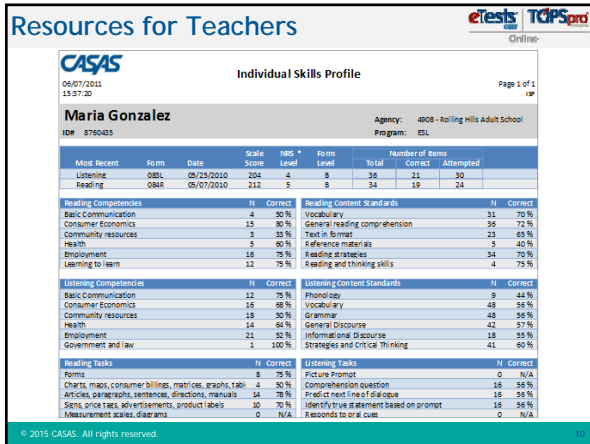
Resources for Teachers

eTests Online TOPSpro

CASAS

06/07/2011
15:37:20

Individual Skills Profile

Page 1 of 1
ISP

Maria Gonzalez

ID# B760435

Agency: 4908 - Rolling Hills Adult School
Program: ESL

| Most Recent | Form | Date | Scale Score | NRS * Level | Form Level | Total | Correct | Attempted |
|---|---|---|---|---|---|---|---|---|
| Listening | 083L | 05/25/2010 | 204 | 4 | B | 36 | 21 | 30 |
| Reading | 084R | 05/07/2010 | 212 | 5 | B | 34 | 19 | 24 |

| Reading Competencies | N | Correct |
|---|---|---|
| Basic Communication | 4 | 50 % |
| Consumer Economics | 15 | 80 % |
| Community resources | 3 | 33 % |
| Health | 5 | 60 % |
| Employment | 16 | 75 % |
| Learning to Learn | 12 | 75 % |

| Reading Content Standards | N | Correct |
|---|---|---|
| Vocabulary | 31 | 70 % |
| General reading comprehension | 36 | 72 % |
| Text in format | 23 | 65 % |
| Reference materials | 5 | 40 % |
| Reading strategies | 34 | 70 % |
| Reading and thinking skills | 4 | 75 % |

| Listening Competencies | N | Correct |
|---|---|---|
| Basic Communication | 12 | 75 % |
| Consumer Economics | 16 | 68 % |
| Community resources | 18 | 50 % |
| Health | 14 | 64 % |
| Employment | 21 | 52 % |
| Government and law | 1 | 100 % |

| Listening Content Standards | N | Correct |
|---|---|---|
| Phonology | 9 | 44 % |
| Vocabulary | 48 | 56 % |
| Grammar | 48 | 56 % |
| General Discourse | 42 | 57 % |
| Informational Discourse | 18 | 55 % |
| Strategies and Critical Thinking | 41 | 60 % |

| Reading Tasks | N | Correct |
|---|---|---|
| Forms | 8 | 75 % |
| Charts, maps, consumer billings, matrices, graphs, tabl | 4 | 50 % |
| Articles, paragraphs, sentences, directions, manuals | 14 | 78 % |
| Signs, price tags, advertisements, product labels | 10 | 70 % |
| Measurement scales, diagrams | 0 | N/A |

| Listening Tasks | N | Correct |
|---|---|---|
| Picture Prompt | 0 | N/A |
| Comprehension question | 16 | 56 % |
| Predict next line of dialogue | 16 | 56 % |
| Identify true statement based on prompt | 16 | 56 % |
| Responds to oral cues | 0 | N/A |

© 2015 CASAS. All rights reserved.

10